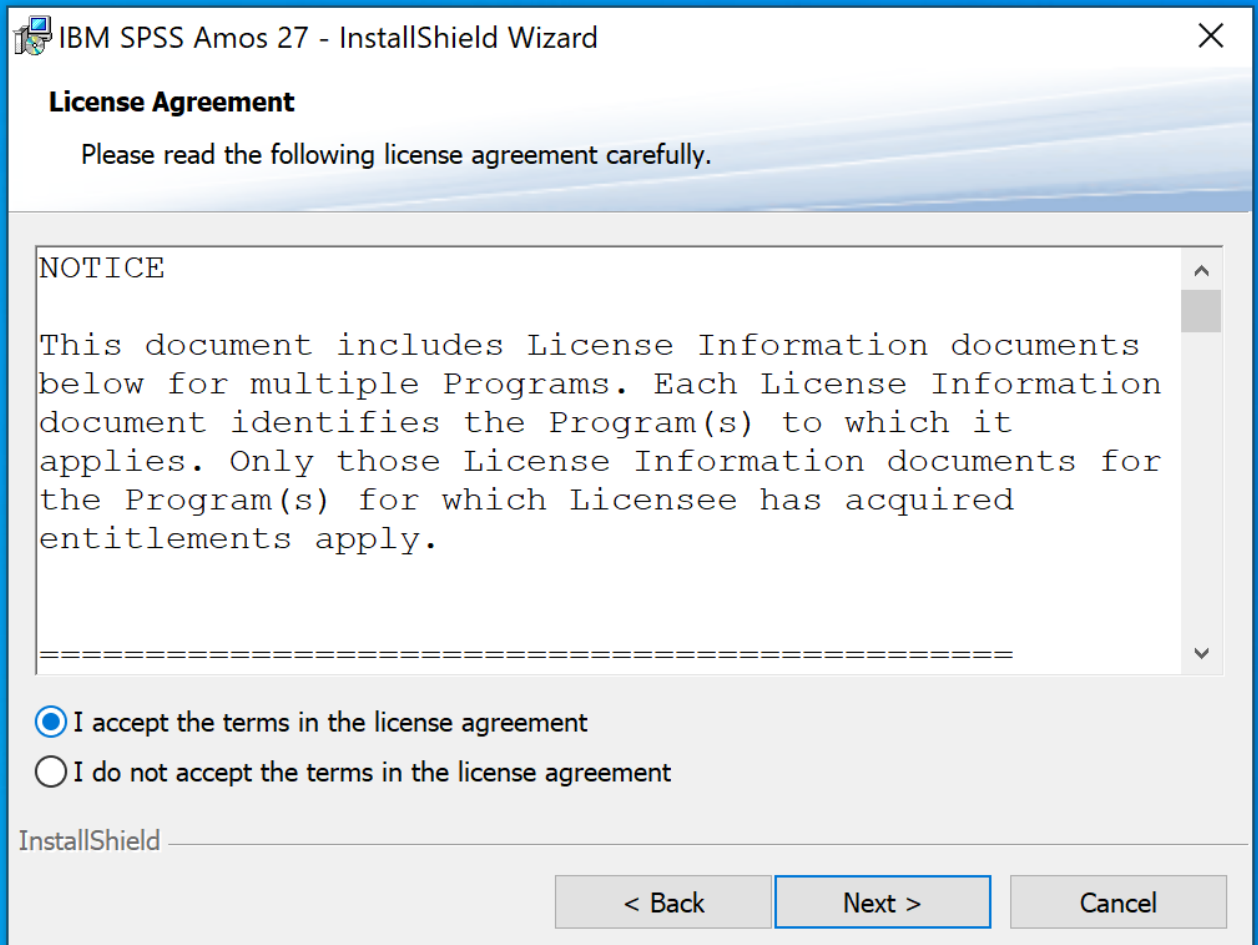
IBM SPSS Amos 27 - InstallShield Wizard

License Agreement

Please read the following license agreement carefully.

NOTICE

This document includes License Information documents below for multiple Programs. Each License Information document identifies the Program(s) to which it applies. Only those License Information documents for the Program(s) for which Licensee has acquired entitlements apply.

==============================================

I accept the terms in the license agreement

I do not accept the terms in the license agreement

InstallShield

< Back

Next >

Cancel